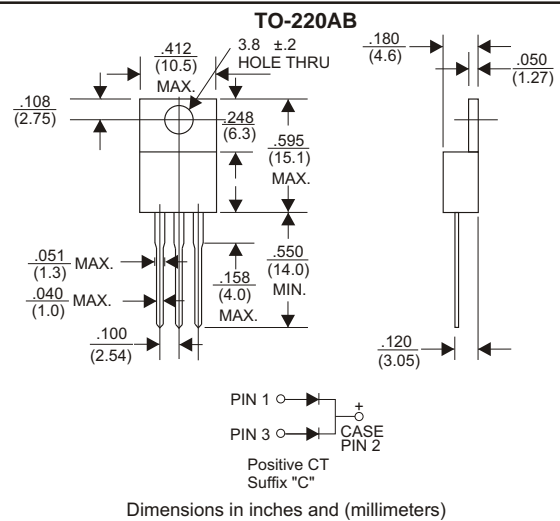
TO-220AB

.412
(10.5)
MAX.

3.8 ±.2
HOLE THRU

.180
(4.6)

.050
(1.27)

.108
(2.75)

.248
(6.3)

.595
(15.1)
MAX.

.051 MAX.
(1.3)

.040 MAX.
(1.0)

.158
(4.0)
MAX.

.550
(14.0)
MIN.

.100
(2.54)

.120
(3.05)

PIN 1

PIN 3

+

CASE
PIN 2

Positive CT
Suffix "C"

Dimensions in inches and (millimeters)